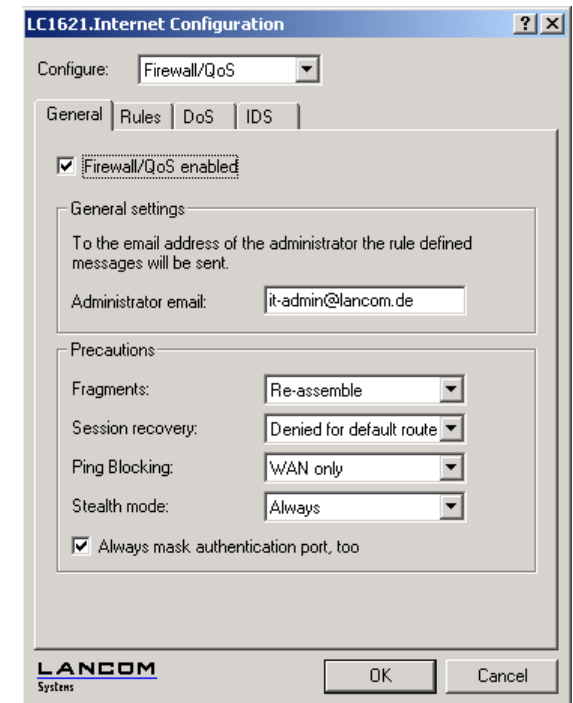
LC1621.Internet Configuration ? X

Configure: Firewall/QoS

General Rules DoS IDS

Firewall/QoS enabled

General settings

To the email address of the administrator the rule defined messages will be sent.

Administrator email: it-admin@lancom.de

Precautions

Fragments: Re-assemble

Session recovery: Denied for default route

Ping Blocking: WAN only

Stealth mode: Always

Always mask authentication port, too

LANCOM Systems

OK Cancel